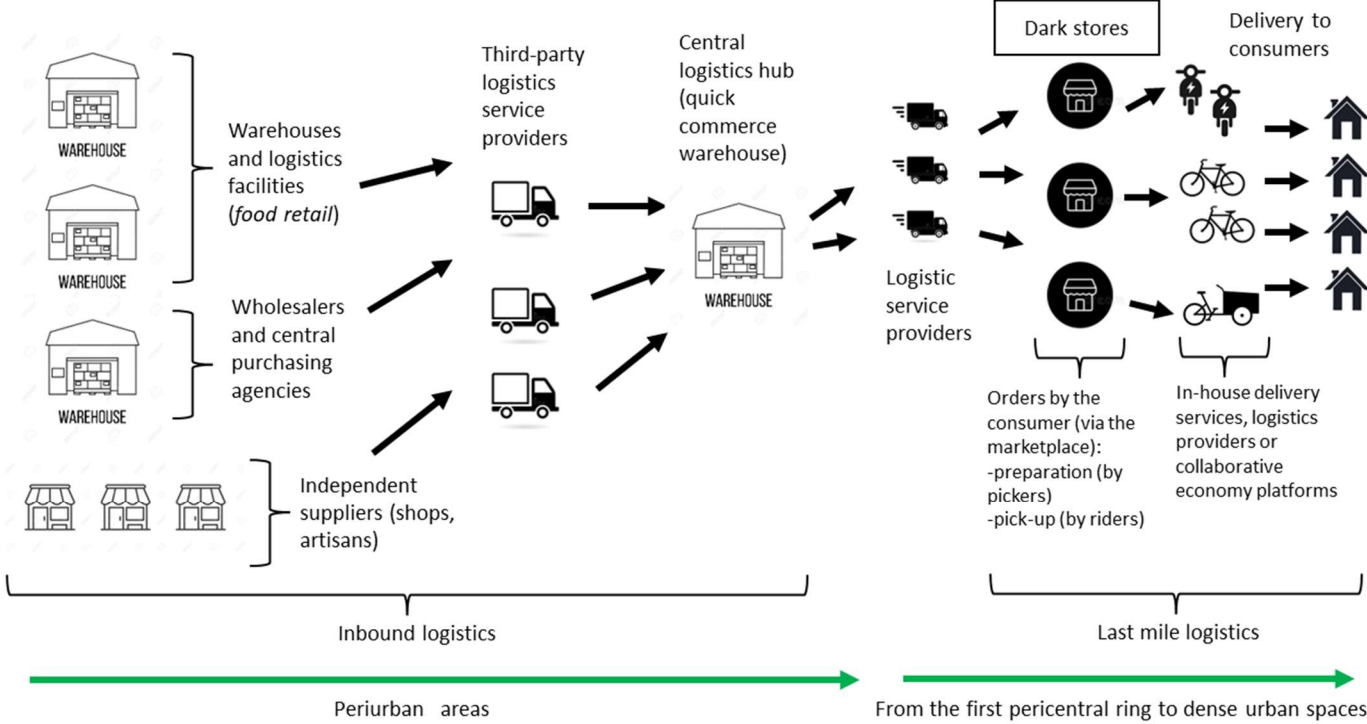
WAREHOUSE

WAREHOUSE

WAREHOUSE

Warehouses and logistics facilities (*food retail*)

Wholesalers and central purchasing agencies

Independent suppliers (shops, artisans)

Third-party logistics service providers

Central logistics hub (quick commerce warehouse)

WAREHOUSE

Logistic service providers

Dark stores

Delivery to consumers

Orders by the consumer (via the marketplace):
-preparation (by pickers)
-pick-up (by riders)

In-house delivery services, logistics providers or collaborative economy platforms

Inbound logistics

Last mile logistics

Periurban areas

From the first pericentral ring to dense urban spaces